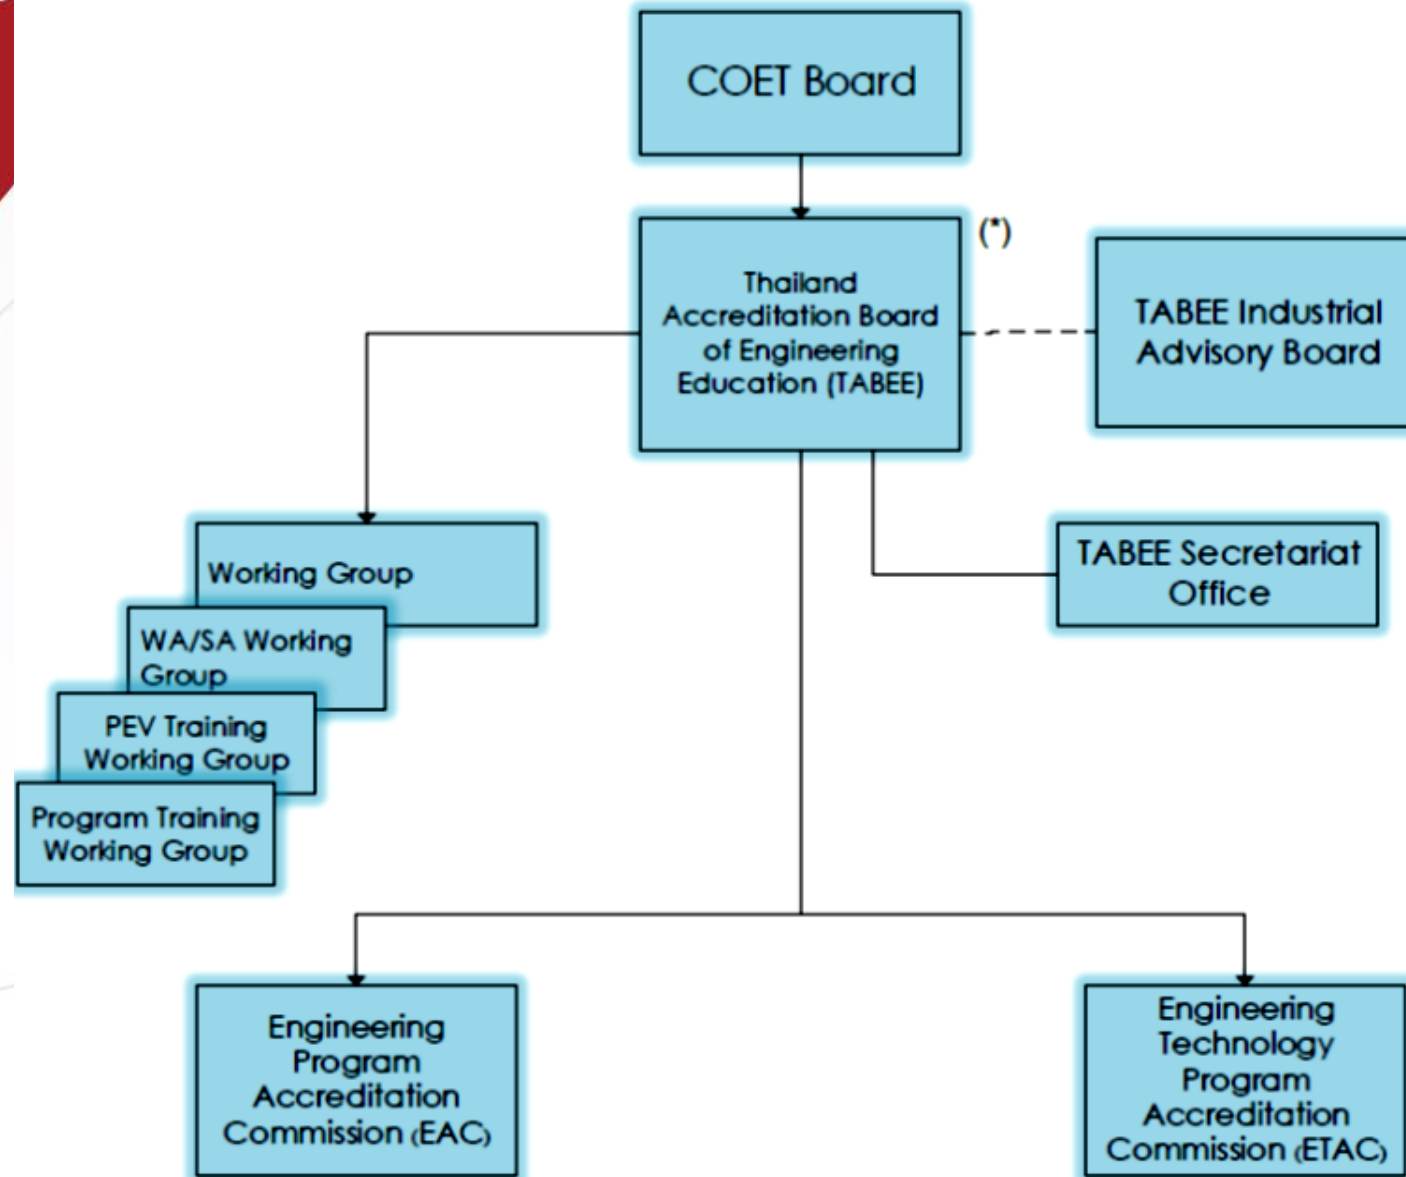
COET Board

(*)

Thailand Accreditation Board of Engineering Education (TABEE)

TABEE Industrial Advisory Board

Working Group

WA/SA Working Group

PEV Training Working Group

Program Training Working Group

TABEE Secretariat Office

Engineering Program Accreditation Commission (EAC)

Engineering Technology Program Accreditation Commission (ETAC)